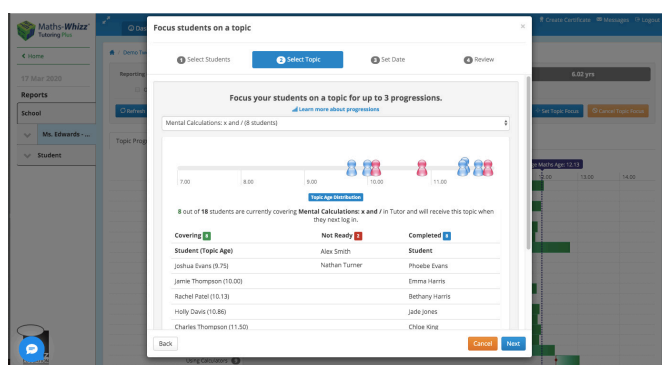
Maths-Whizz Tutoring Plus

Home

17 Mar 2020

Reports

School

Ms. Edwards - ...

Student

Reporting

Refresh

Topic Prog

Create Certificate Messages Logout

6.02 yrs

Set Topic Focus Cancel Topic Focus

Maths Age: 12.13

13.00 14.00

Focus students on a topic

×

1 Select Students

2 Select Topic

3 Set Date

4 Review

Focus your students on a topic for up to 3 progressions.

Learn more about progressions

Mental Calculations: x and / (8 students)

7.00 8.00 9.00 10.00 11.00

Topic Age Distribution

8 out of 18 students are currently covering Mental Calculations: x and / in Tutor and will receive this topic when they next log in.

| Covering 8 | Not Ready 2 | Completed 8 |
|---|---|---|
| Student (Topic Age) | Alex Smith | Student |
| Joshua Evans (9.75) | Nathan Turner | Phoebe Evans |
| Jamie Thompson (10.00) | | Emma Harris |
| Rachel Patel (10.13) | | Bethany Harris |
| Holly Davis (10.86) | | Jade Jones |
| Charles Thompson (11.50) | | Chloe King |

Back

Cancel Next

Using Calculators 6